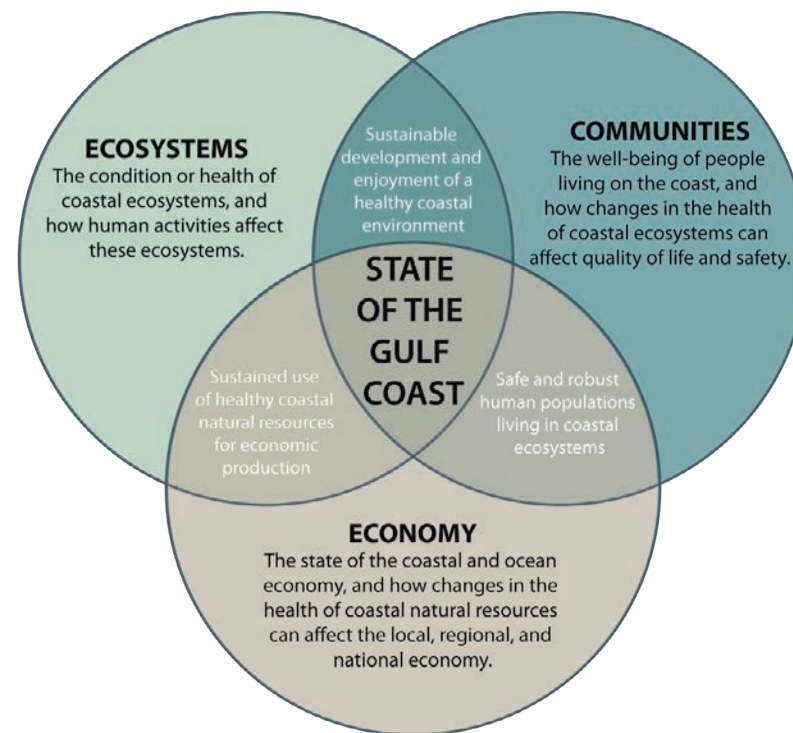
ECOSYSTEMS
The condition or health of coastal ecosystems, and how human activities affect these ecosystems.

Sustainable development and enjoyment of a healthy coastal environment

COMMUNITIES
The well-being of people living on the coast, and how changes in the health of coastal ecosystems can affect quality of life and safety.

STATE OF THE GULF COAST

Sustained use of healthy coastal natural resources for economic production

Safe and robust human populations living in coastal ecosystems

ECONOMY
The state of the coastal and ocean economy, and how changes in the health of coastal natural resources can affect the local, regional, and national economy.